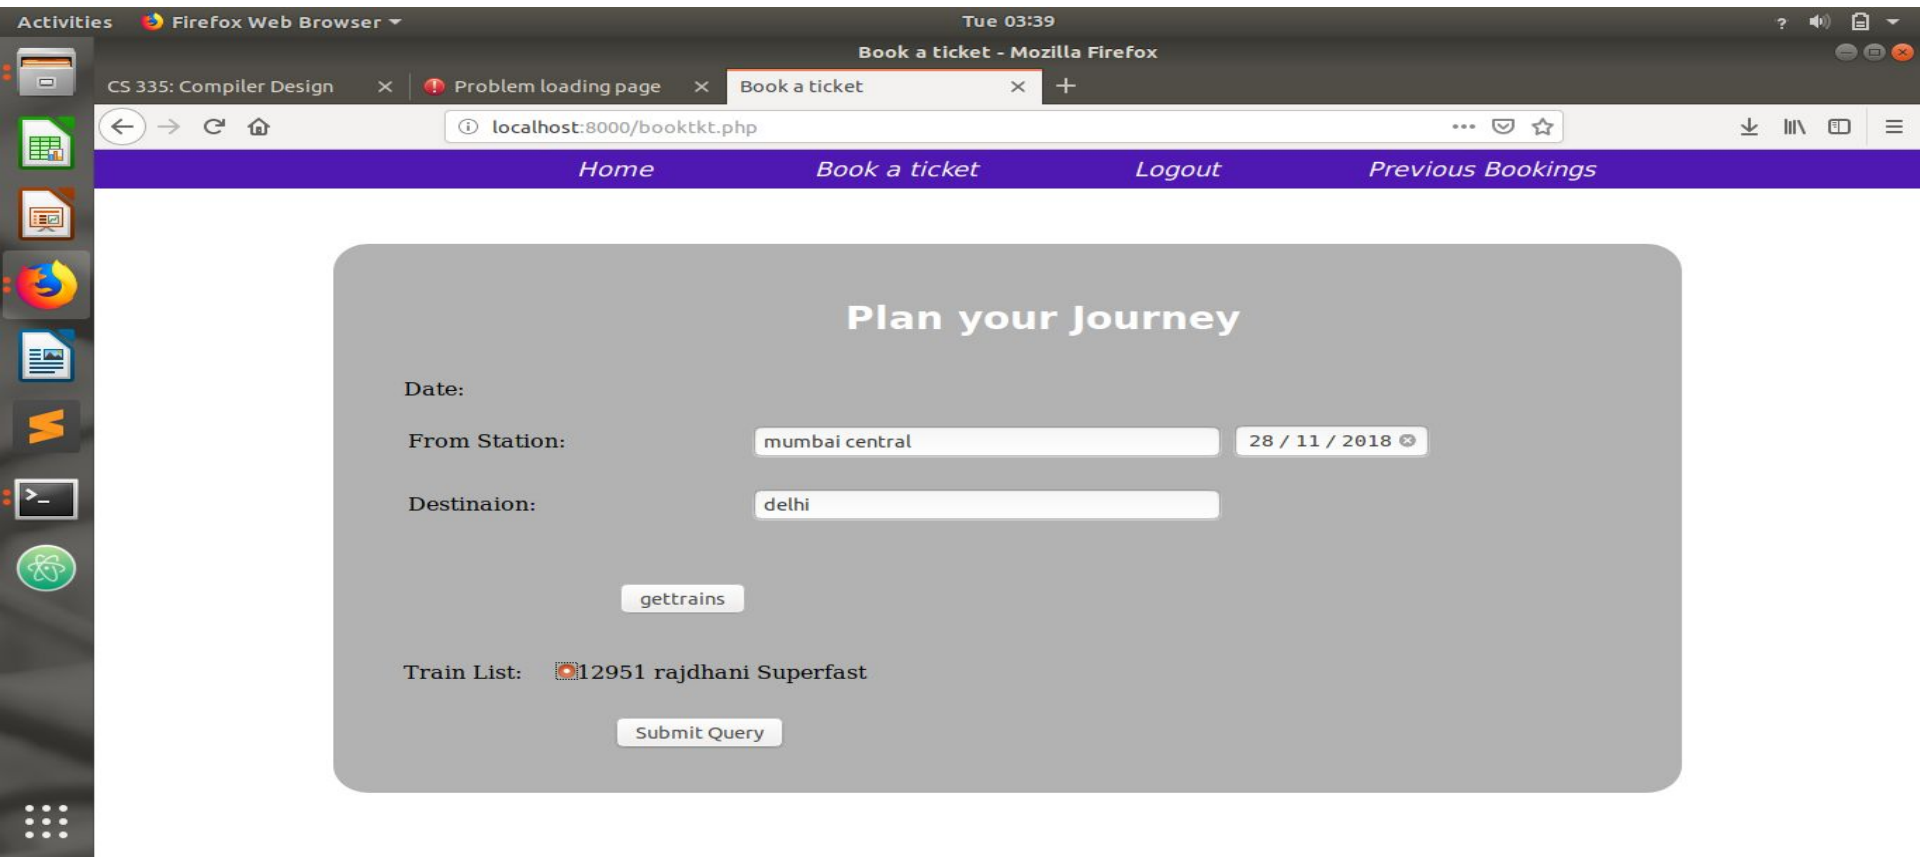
Activities Firefox Web Browser ▾ Tue 03:39

Book a ticket - Mozilla Firefox

CS 335: Compiler Design × Problem loading page × Book a ticket × +

localhost:8000/booktkt.php

Home Book a ticket Logout Previous Bookings

Plan your Journey

Date:

From Station: mumbai central 28 / 11 / 2018

Destinaion: delhi

gettrains

Train List: 12951 rajdhani Superfast

Submit Query